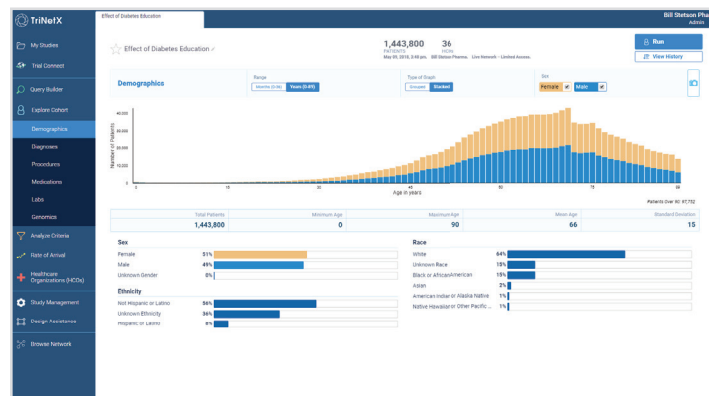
TriNetX

Effect of Diabetes Education

Bill Stetson Pha
Admin

My Studies
Trial Connect
Query Builder
Explore Cohort
Demographics
Diagnoses
Procedures
Medications
Labs
Genomics
Analyze Criteria
Rate of Arrival
Healthcare Organizations (HCOs)
Study Management
Design Assistance
Browse Network

Effect of Diabetes Education

1,443,800
PATIENTS
36
HCOs
May 09, 2018, 2:46 pm. Bill Stetson Pharma. Live Network - Limited Access.

Run
View History

Demographics
Range
Months (0-18) Years (0-89)
Type of Graph
Grouped Stacked
Sex
Female Male

40,000
30,000
20,000
10,000
0
Number of Patients
0 15 30 45 60 75 89
Age in years
Patients Over 90: 97,752

| Total Patients | Minimum Age | Maximum Age | Mean Age | Standard Deviation |
|---|---|---|---|---|
| 1,443,800 | 0 | 90 | 66 | 15 |

Sex
Female 51%
Male 49%
Unknown Gender 0%

Ethnicity
Not Hispanic or Latino 56%
Unknown Ethnicity 36%
Hispanic or Latino 8%

Race
White 64%
Unknown Race 15%
Black or African American 15%
Asian 2%
American Indian or Alaska Native 1%
Native Hawaiian or Other Pacific ... 1%